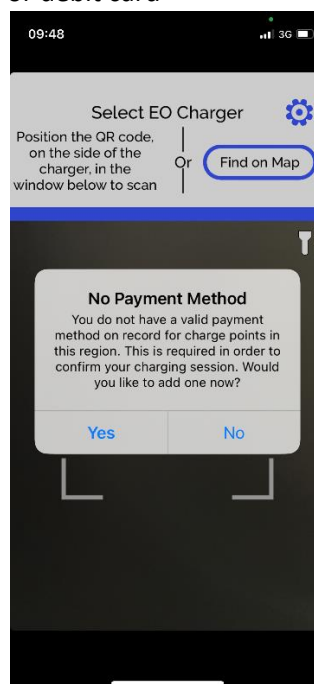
or debit card

09:48

3G

Select EO Charger

Position the QR code, on the side of the charger, in the window below to scan

Or

Find on Map

No Payment Method

You do not have a valid payment method on record for charge points in this region. This is required in order to confirm your charging session. Would you like to add one now?

Yes

No